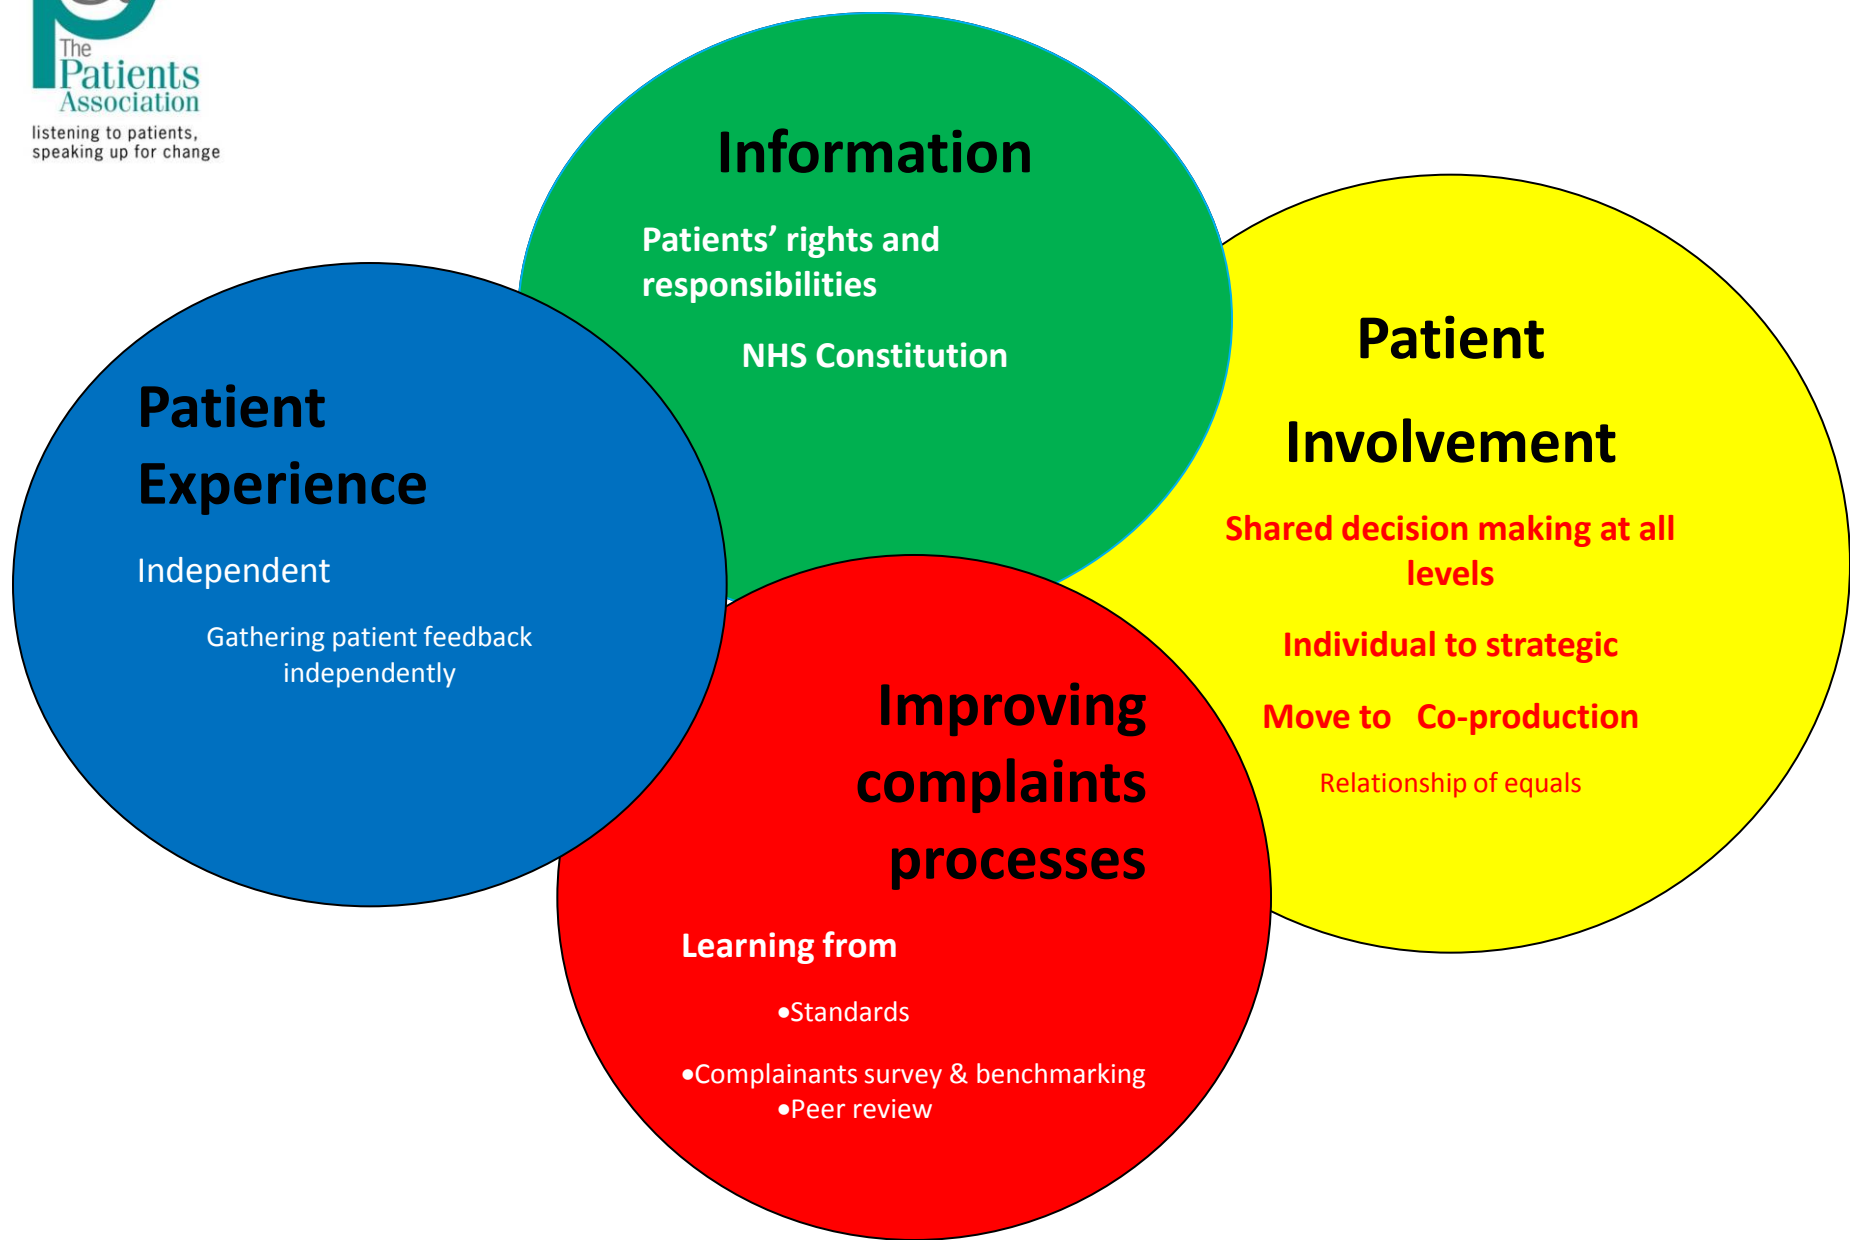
The Patients Association
listening to patients, speaking up for change

Information

Patients' rights and responsibilities

NHS Constitution

Patient Experience

Independent

Gathering patient feedback independently

Patient Involvement

Shared decision making at all levels

Individual to strategic

Move to Co-production

Relationship of equals

Improving complaints processes

Learning from

•Standards

•Complainants survey & benchmarking
•Peer review